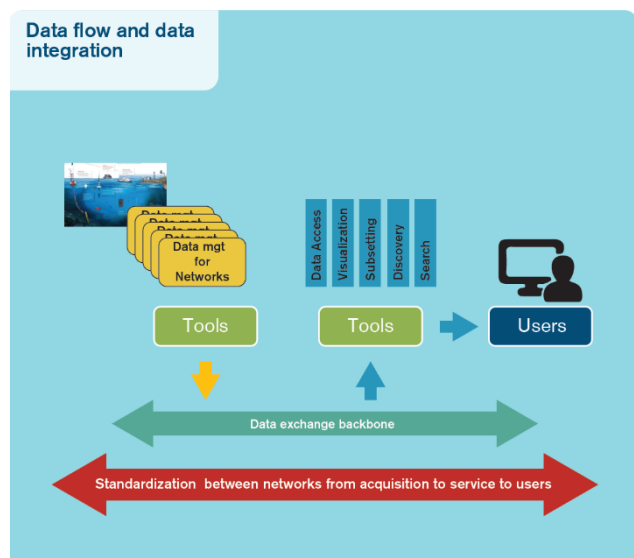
Data flow and data integration

Data mgt
Data mgt
Data mgt
Data mgt
Data mgt for Networks

Data Access
Visualization
Subsetting
Discovery
Search

Tools

Tools

Users

Data exchange backbone

Standardization between networks from acquisition to service to users